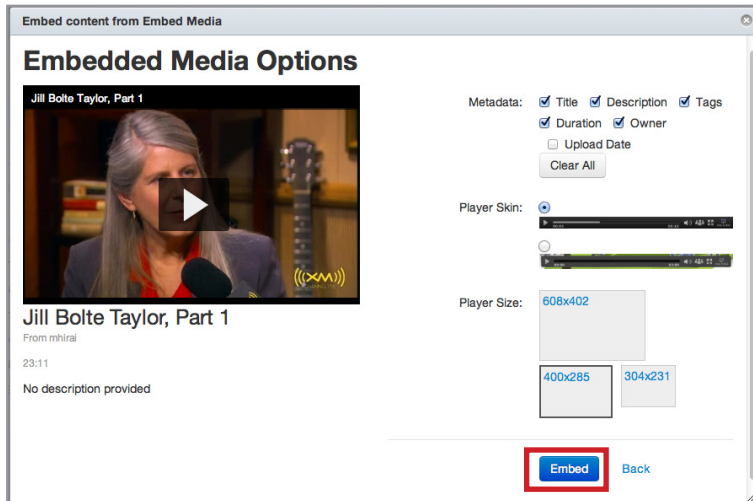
Embed content from Embed Media

Embedded Media Options

Jill Bolte Taylor, Part 1

((XM))

Jill Bolte Taylor, Part 1

From mhirai

23:11

No description provided

Metadata: Title Description Tags Duration Owner Upload Date

Clear All

Player Skin:

Player Size: 608x402 400x285 304x231

Embed Back